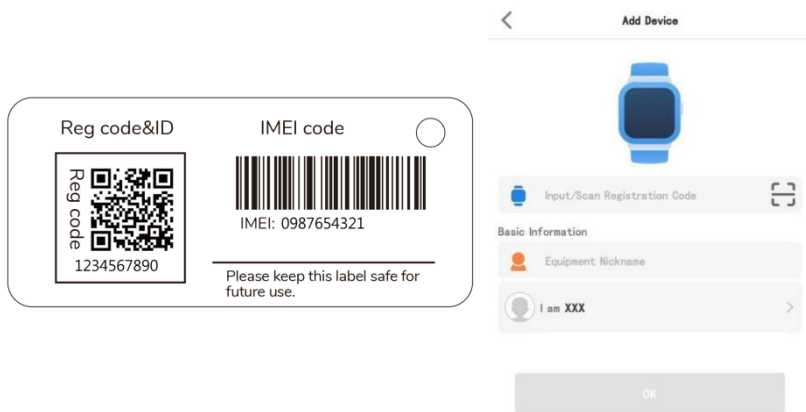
Reg code&ID

IMEI code

Reg code

1234567890

IMEI: 0987654321

Please keep this label safe for future use.

Add Device

Input/Scan Registration Code

Basic Information

Equipment Nickname

I am XXX

OK